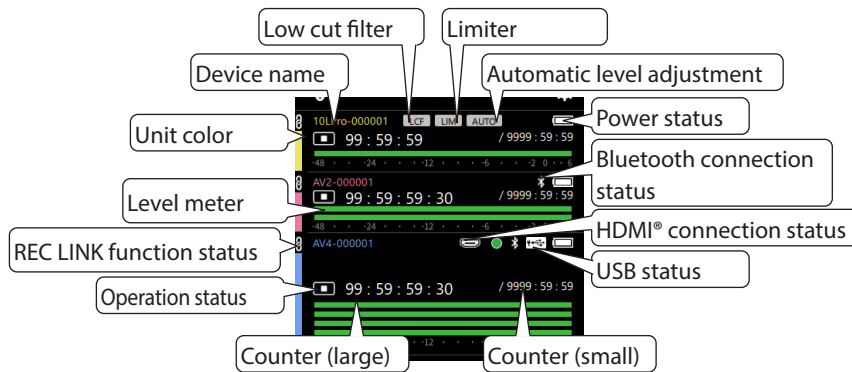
Low cut filter

Limiter

Device name

Automatic level adjustment

10L ro-000001 LCF LIM AUTO

Power status

Unit color

99 : 59 : 59

/ 9999 : 59 : 59

-48 -24 -12 -6 -2 0 6

Bluetooth connection status

AV2-000001

Level meter

99 : 59 : 59 : 30

/ 9999 : 59 : 59

-48 -24 -12 -6

REC LINK function status

HDMI® connection status

AV4-000001

USB status

Operation status

99 : 59 : 59 : 30

/ 9999 : 59 : 59

-12

Counter (large)

Counter (small)